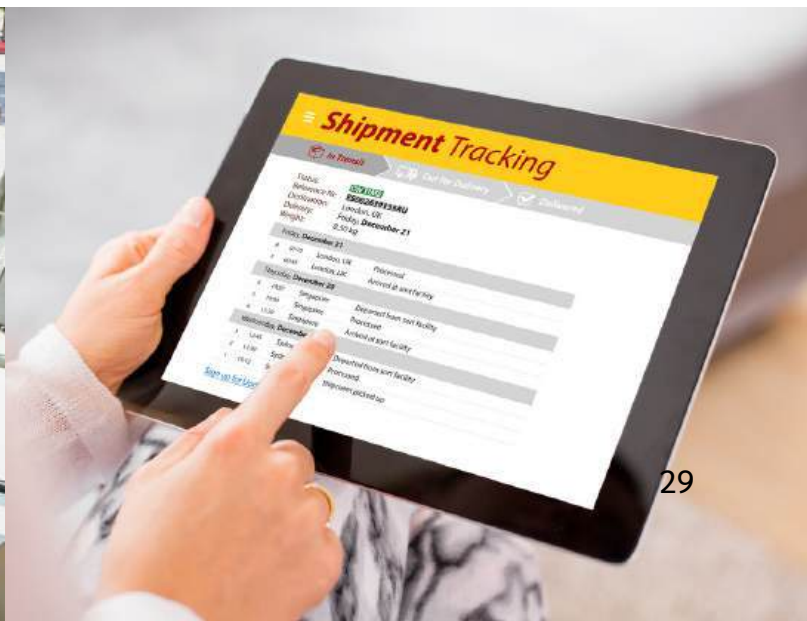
Shipment Tracking

In Transit

Out for Delivery

Delivered

Status: ON TIME
Reference No: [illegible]
Destination: London, UK
Delivery: Friday, December 21
Weight: 0.50 kg

Friday, December 21
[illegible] London, UK Processed
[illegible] London, UK Arrived at sort facility

Thursday, December 20
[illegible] Singapore Departed from sort facility
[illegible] Singapore Processed
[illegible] Singapore Arrived at sort facility

Wednesday, December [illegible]
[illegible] Sydney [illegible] Departed from sort facility
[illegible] Syd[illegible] Processed
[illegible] Shipment picked up

Sign up for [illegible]

29